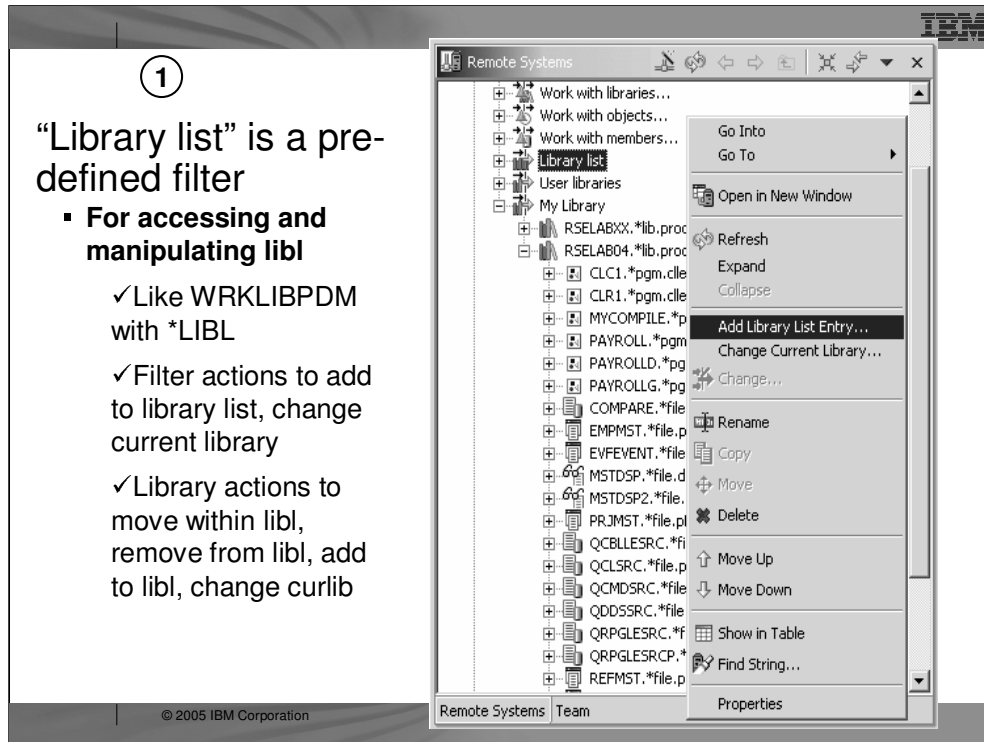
IBM

1

"Library list" is a predefined filter

- For accessing and manipulating libl

✓Like WRKLIBPDM with *LIBL

✓Filter actions to add to library list, change current library

✓Library actions to move within libl, remove from libl, add to libl, change curlib

© 2005 IBM Corporation

Remote Systems

Work with libraries...
Work with objects...
Work with members...
Library list
User libraries
My Library
RSELABXX.*lib.proc
RSELAB04.*lib.proc
CLC1.*pgm.clle
CLR1.*pgm.clle
MYCOMPILE.*p
PAYROLL.*pgm
PAYROLLD.*pg
PAYROLLG.*pg
COMPARE.*file
EMPMST.*file.p
EVFEVENT.*file
MSTDSP.*file.d
MSTDSP2.*file.
PRJMST.*file.pl
QCBLLESRC.*fi
QCLSRC.*file.p
QCMDSRC.*file
QDDSSRC.*file
QRPGLESRC.*f
QRPGLESRCP.*
REFMST.*file.p

Go Into
Go To
Open in New Window
Refresh
Expand
Collapse
Add Library List Entry...
Change Current Library...
Change...
Rename
Copy
Move
Delete
Move Up
Move Down
Show in Table
Find String...
Properties

Remote Systems | Team